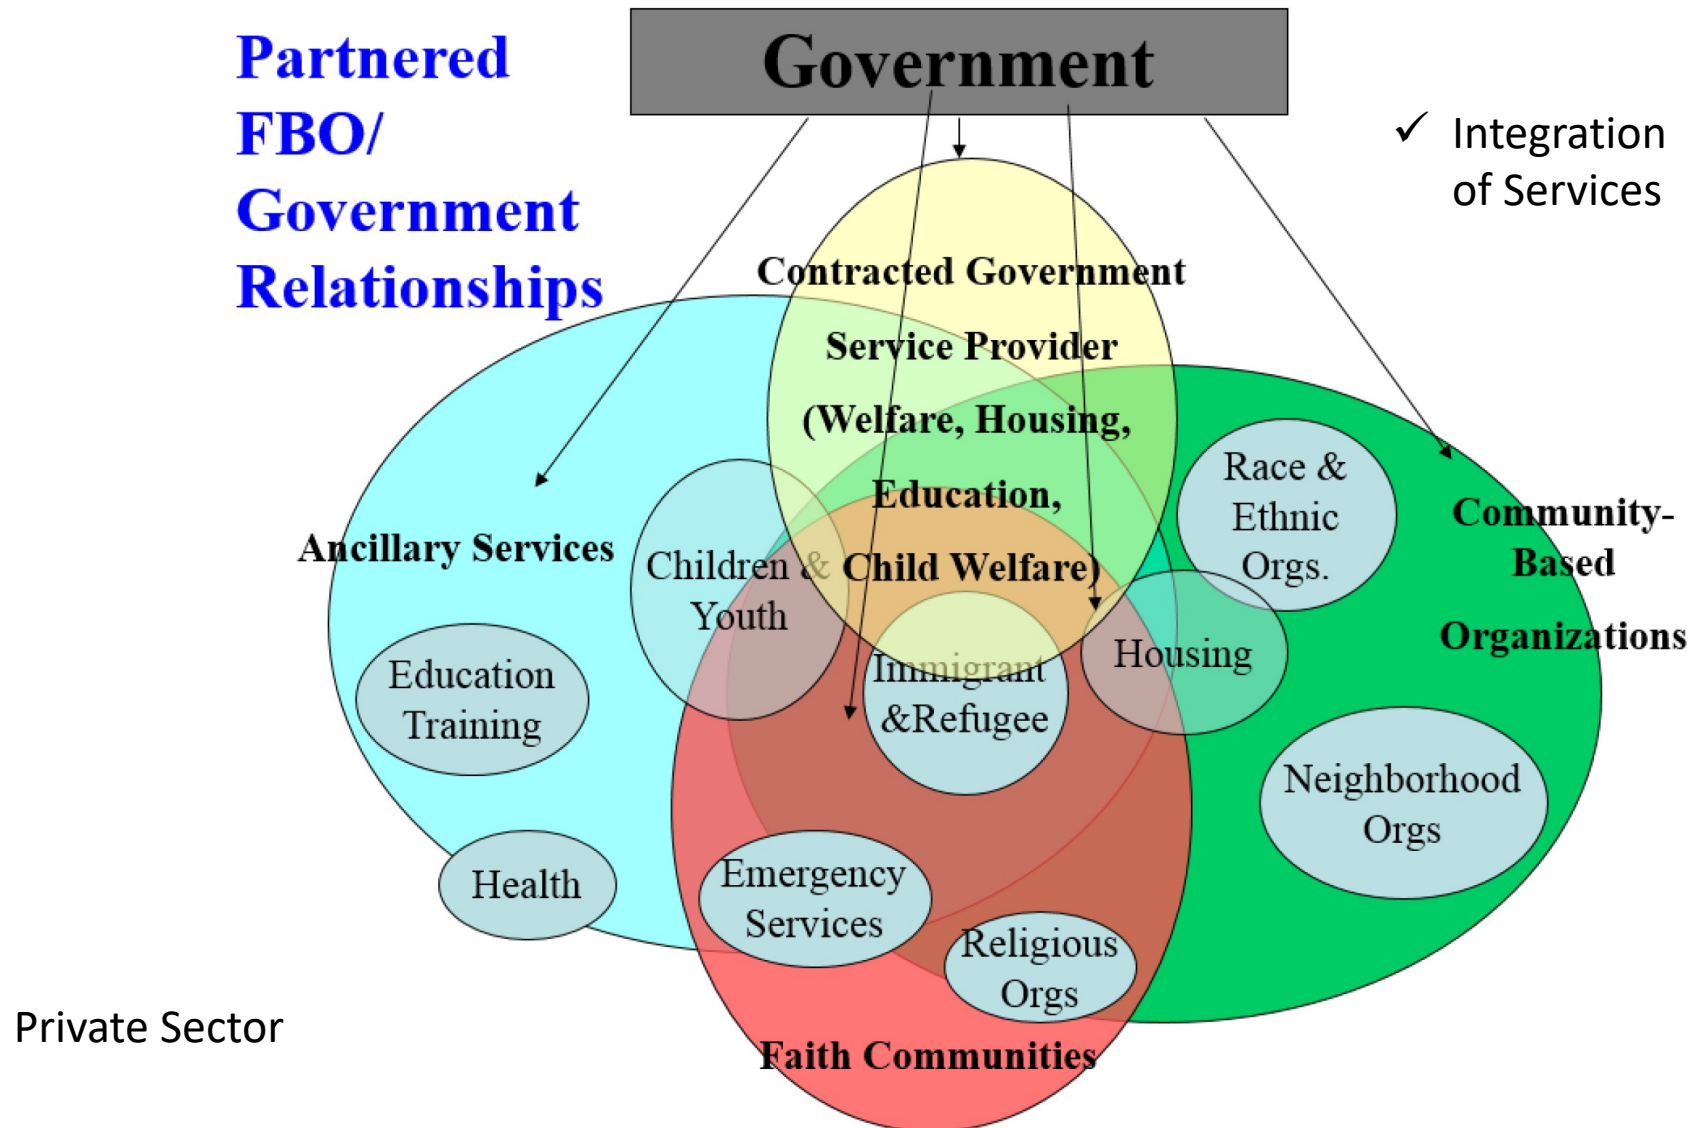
Partnered FBO/ Government Relationships

Government

✓ Integration of Services

Contracted Government Service Provider (Welfare, Housing, Education, Child Welfare)

Ancillary Services

Children & Youth

Race & Ethnic Orgs.

Community-Based Organizations

Education Training

Immigrant &Refugee

Housing

Neighborhood Orgs

Health

Emergency Services

Religious Orgs

Private Sector

Faith Communities